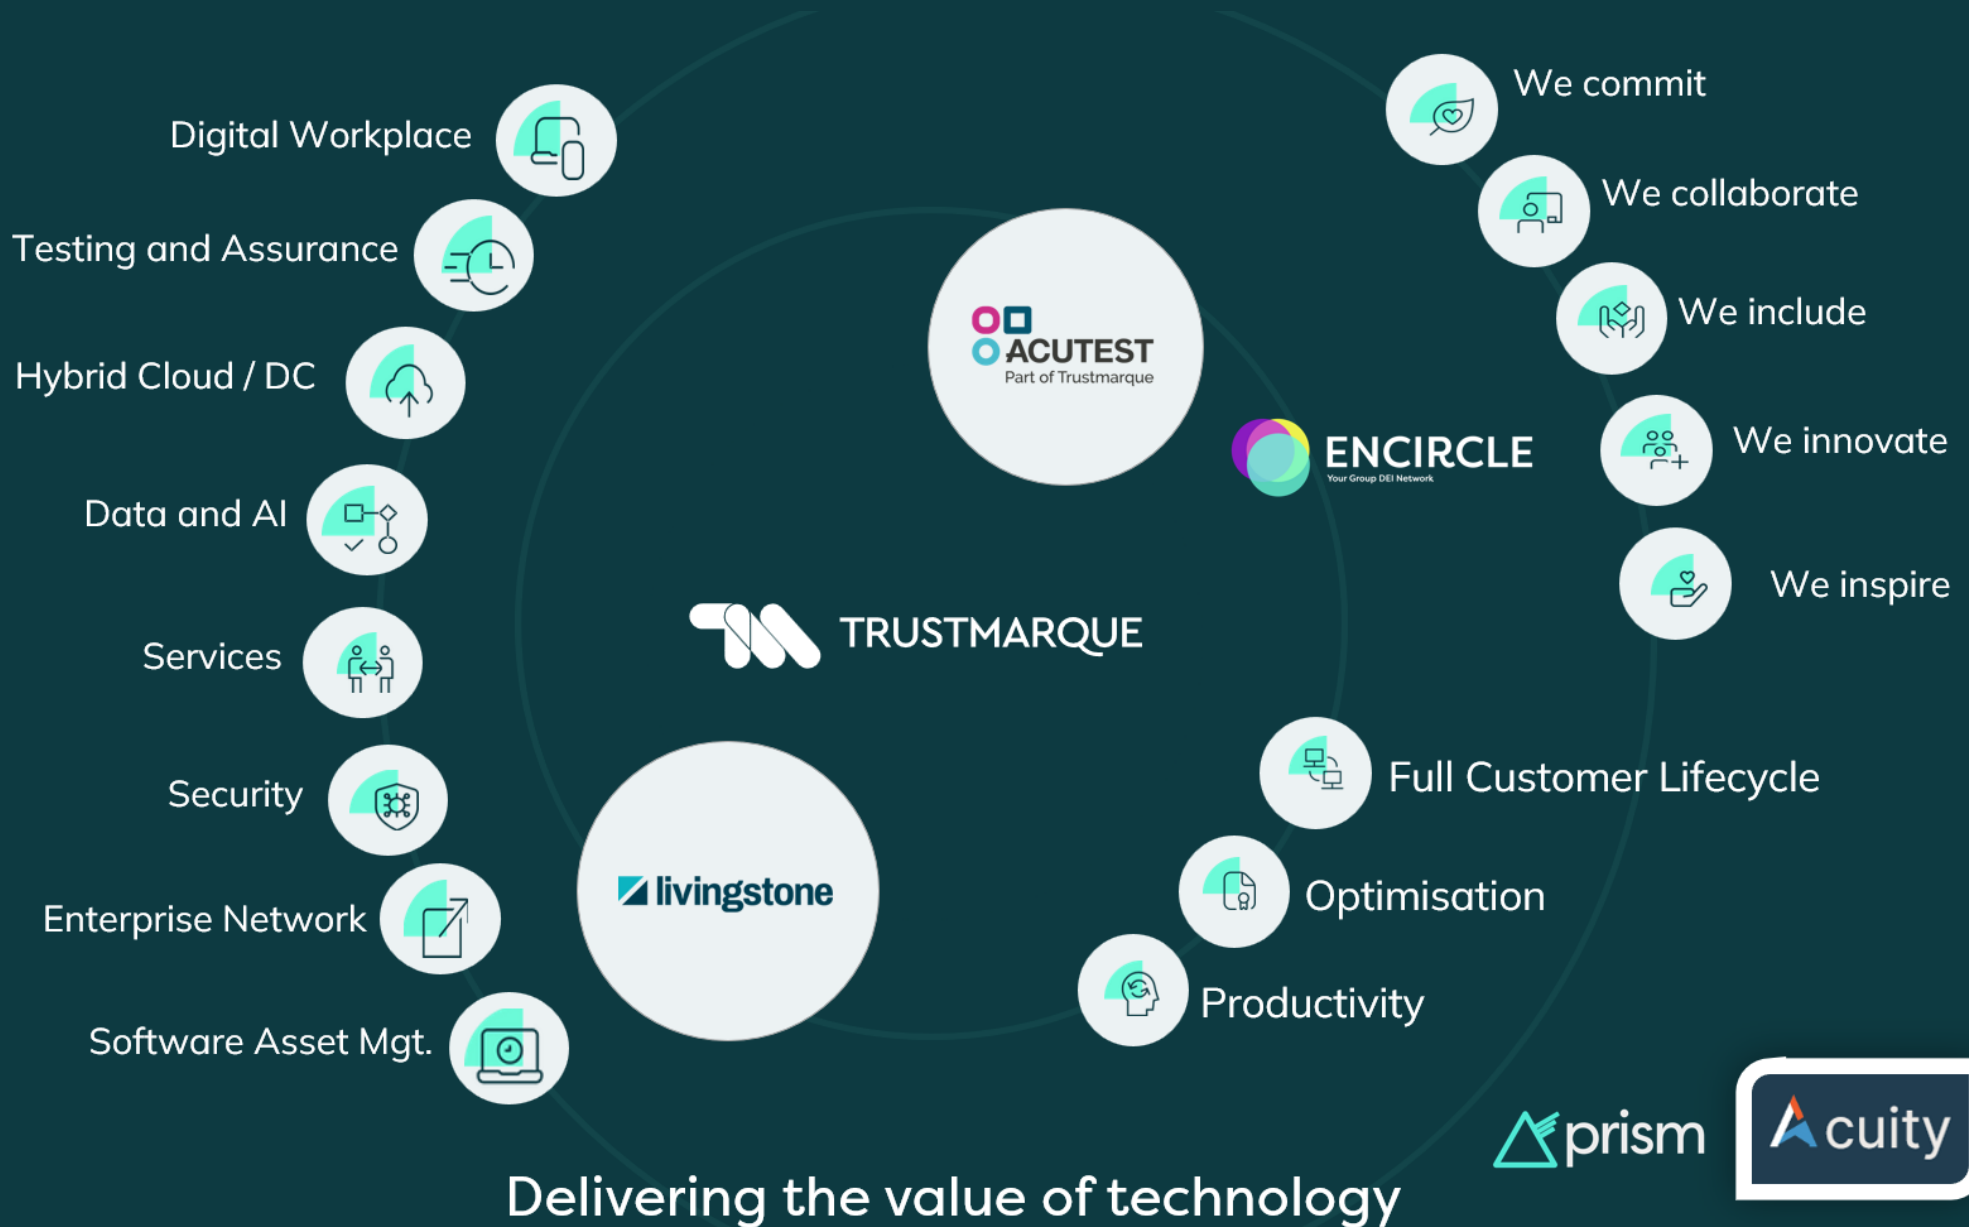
Digital Workplace

Testing and Assurance

Hybrid Cloud / DC

Data and AI

Services

Security

Enterprise Network

Software Asset Mgt.

ACUTEST
Part of Trustmarque

ENCIRCLE
Your Group DEI Network

TRUSTMARQUE

livingstone

We commit

We collaborate

We include

We innovate

We inspire

Full Customer Lifecycle

Optimisation

Productivity

prism

Acuity

Delivering the value of technology